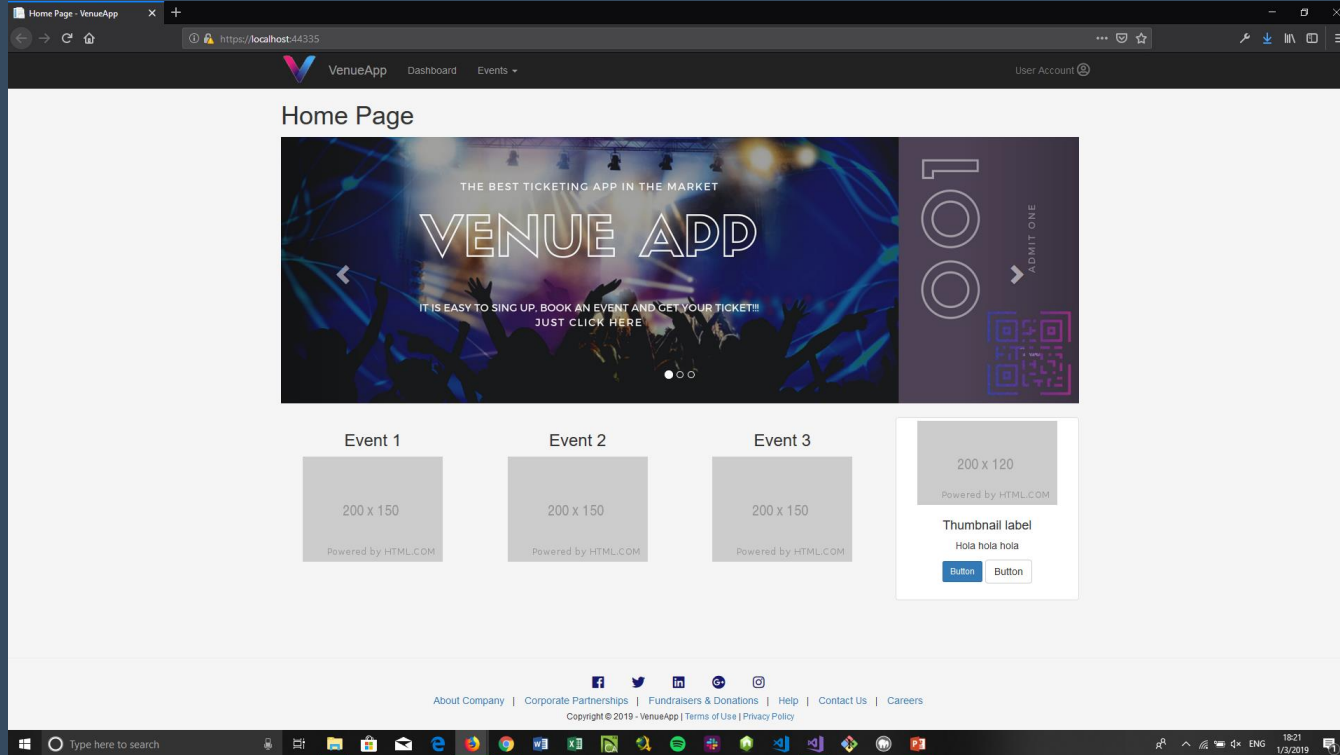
Home Page - VenueApp

https://localhost:44335

VenueApp Dashboard Events

User Account

Home Page

THE BEST TICKETING APP IN THE MARKET

VENUE APP

IT IS EASY TO SING UP, BOOK AN EVENT AND GET YOUR TICKET!!!
JUST CLICK HERE

001

ADMIT ONE

Event 1

200 x 150
Powered by HTML.COM

Event 2

200 x 150
Powered by HTML.COM

Event 3

200 x 150
Powered by HTML.COM

200 x 120
Powered by HTML.COM

Thumbnail label

Hola hola hola

Button Button

About Company | Corporate Partnerships | Fundraisers & Donations | Help | Contact Us | Careers

Copyright © 2019 - VenueApp | Terms of Use | Privacy Policy

Type here to search

ENG 18:21 1/3/2019